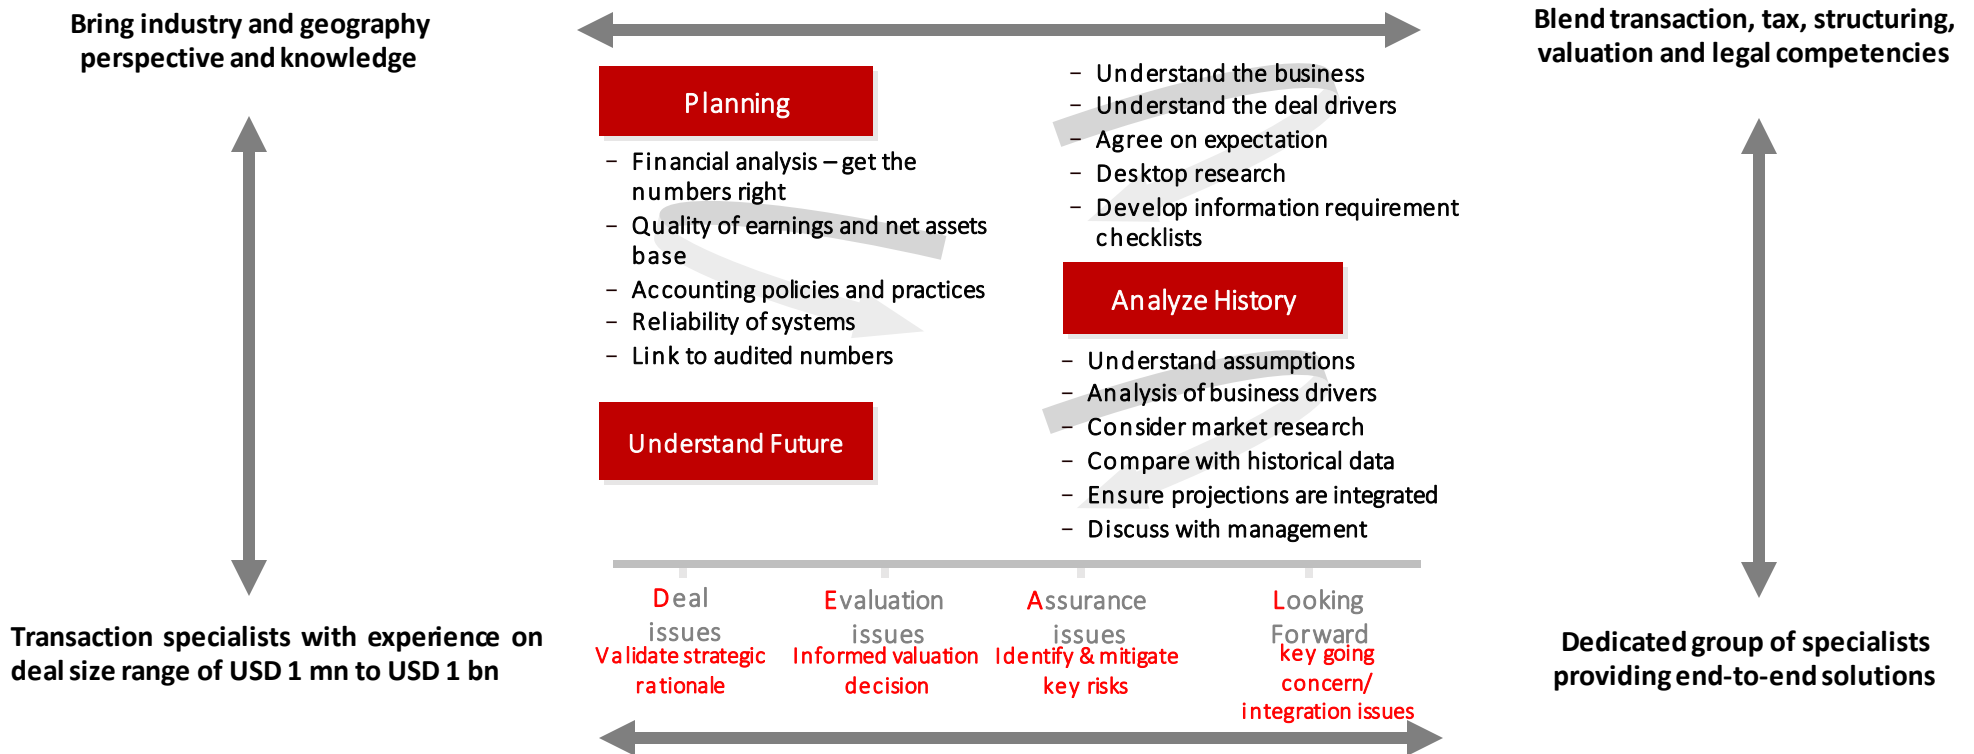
Bring industry and geography perspective and knowledge

Blend transaction, tax, structuring, valuation and legal competencies

Planning

– Financial analysis – get the numbers right
– Quality of earnings and net assets base
– Accounting policies and practices
– Reliability of systems
– Link to audited numbers

– Understand the business
– Understand the deal drivers
– Agree on expectation
– Desktop research
– Develop information requirement checklists

Analyze History

Understand Future

– Understand assumptions
– Analysis of business drivers
– Consider market research
– Compare with historical data
– Ensure projections are integrated
– Discuss with management

Transaction specialists with experience on deal size range of USD 1 mn to USD 1 bn

Deal issues
Validate strategic rationale

Evaluation issues
Informed valuation decision

Assurance issues
Identify & mitigate key risks

Looking Forward
key going concern/ integration issues

Dedicated group of specialists providing end-to-end solutions